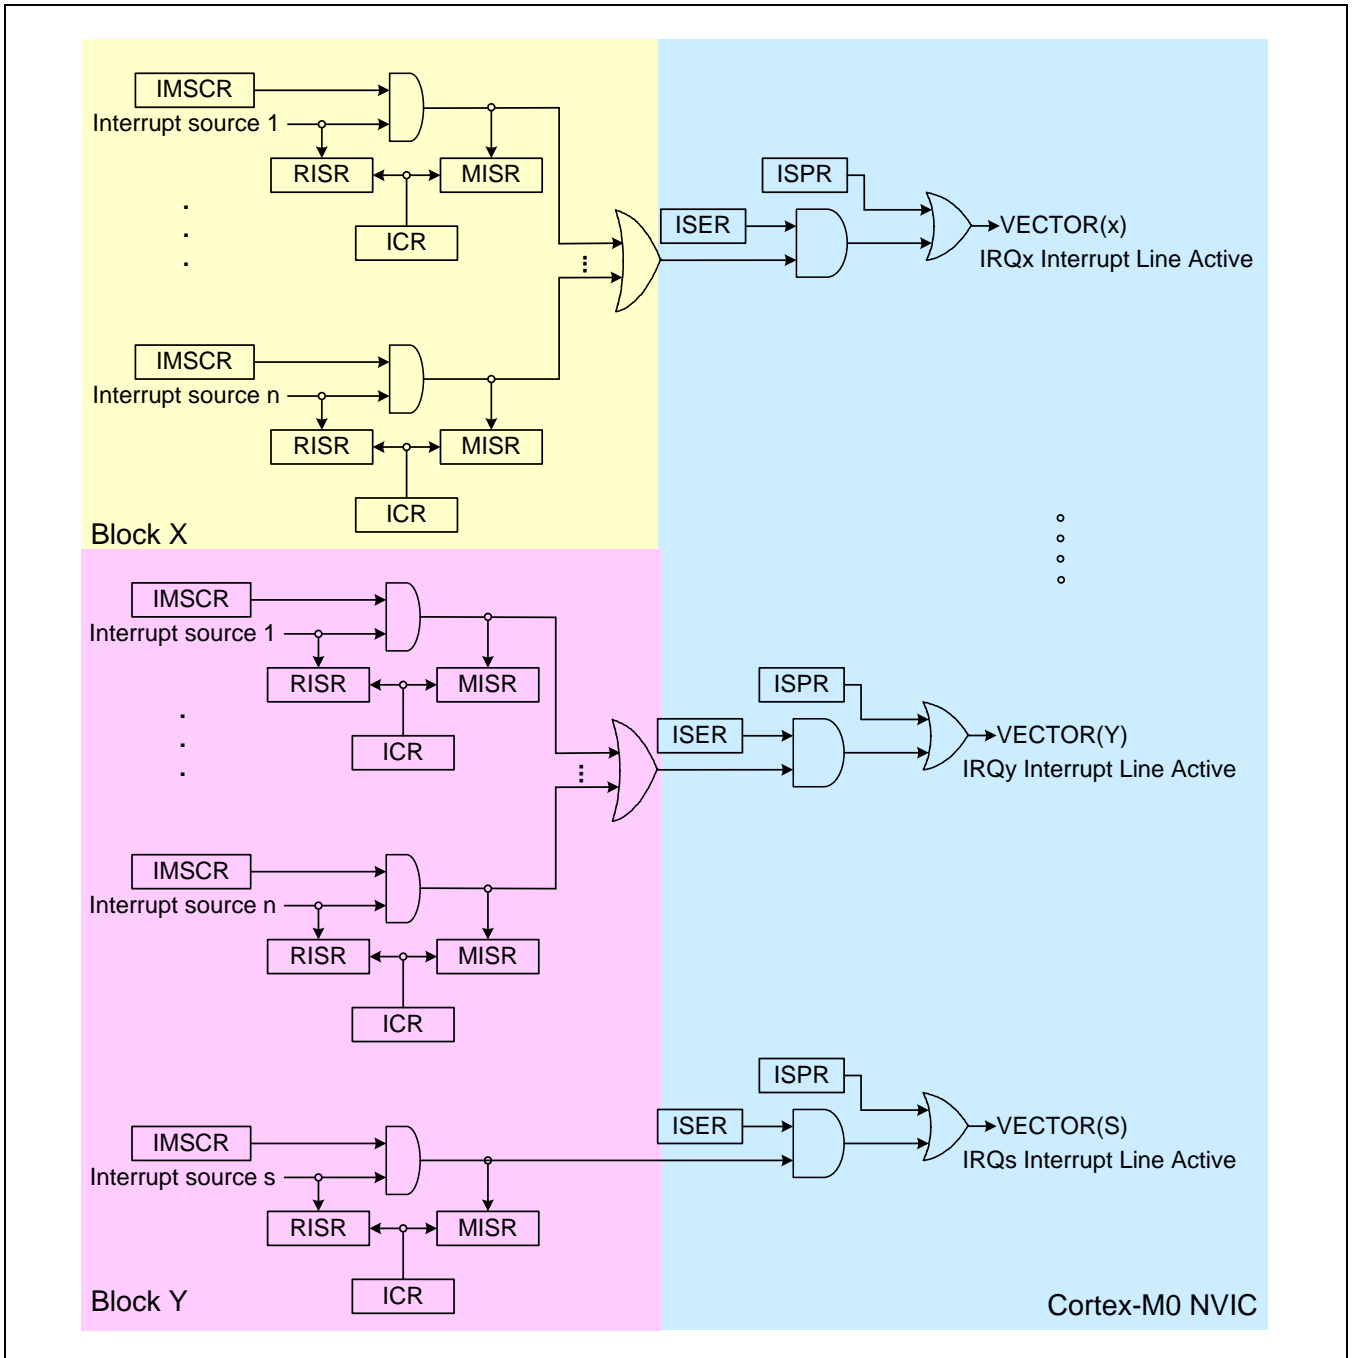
IMSCR
Interrupt source 1
RISR
MISR
ICR
IMSCR
Interrupt source n
RISR
MISR
ICR
Block X

ISPR
ISER
VECTOR(x)
IRQx Interrupt Line Active

IMSCR
Interrupt source 1
RISR
MISR
ICR
IMSCR
Interrupt source n
RISR
MISR
ICR

ISPR
ISER
VECTOR(Y)
IRQy Interrupt Line Active

IMSCR
Interrupt source s
RISR
MISR
ICR
Block Y

ISPR
ISER
VECTOR(S)
IRQs Interrupt Line Active

Cortex-M0 NVIC